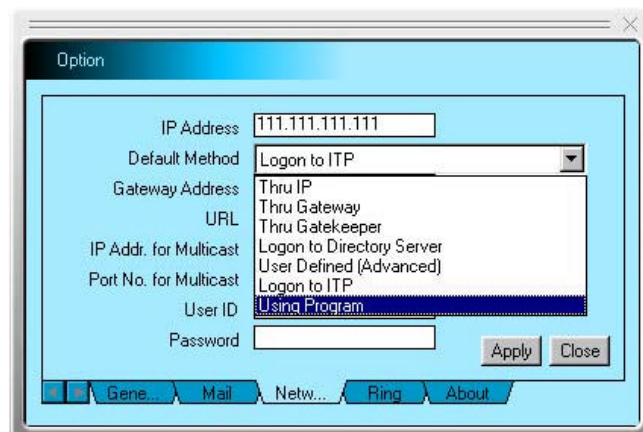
Option

IP Address 111.111.111.111
Default Method Logon to ITP
Gateway Address
URL
IP Addr. for Multicast
Port No. for Multicast
User ID
Password

Thru IP
Thru Gateway
Thru Gatekeeper
Logon to Directory Server
User Defined (Advanced)
Logon to ITP
Using Program

Apply Close

Gene... Mail Netw... Ring About